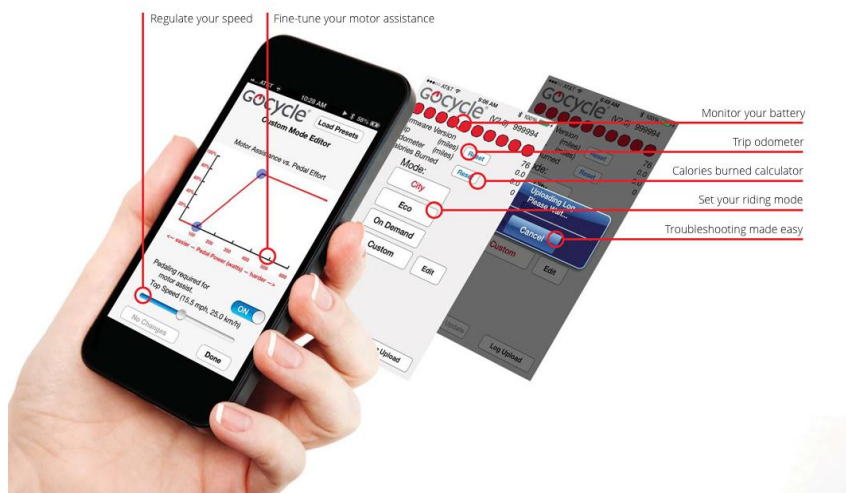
Regulate your speed

Fine-tune your motor assistance

Monitor your battery

Trip odometer

Calories burned calculator

Set your riding mode

Troubleshooting made easy

AT&T 10:28 AM 58%

Gocycle

Custom Mode Editor

Load Presets

Motor Assistance vs. Pedal Effort

← easier ← Pedal Power (watts) → harder →

Pedaling required for motor assist.

ON

Top Speed (15.5 mph, 25.0 km/h)

No Changes

Done

AT&T 9:08 AM

Gocycle (V2.8) 999994

Firmware Version

Trip (miles)

Odometer (miles)

Calories Burned

Reset

Reset

76

0.0

0.0

0

Mode:

City

Eco

On Demand

Custom

Edit

Log Upload

Gocycle (V2.8) 999994

Version

(miles)

(miles)

Burned

Reset

Reset

Uploading Log
Please Wait...

Cancel

Custom

Edit

Log Upload